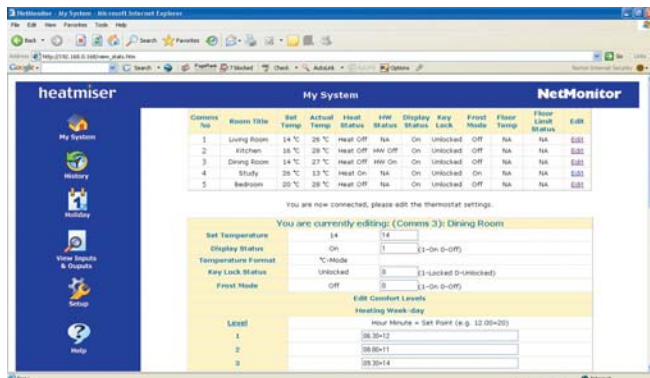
NetMonitor - My System - Microsoft Internet Explorer

File Edit View Favorites Tools Help

Back Search Favorites

Address http://192.168.0.160/view_stats.htm

Go Links

Google

heatmiser

My System

NetMonitor

My System

History

Holiday

View Inputs & Ouputs

Setup

Help

| Comms No | Room Title | Set Temp | Actual Temp | Heat Status | HW Status | Display Status | Key Lock | Frost Mode | Floor Temp | Floor Limit Status | Edit |
|---|---|---|---|---|---|---|---|---|---|---|---|
| 1 | Living Room | 14 °C | 26 °C | Heat Off | NA | On | Unlocked | Off | NA | NA | Edit |
| 2 | Kitchen | 16 °C | 28 °C | Heat Off | HW Off | On | Unlocked | Off | NA | NA | Edit |
| 3 | Dining Room | 14 °C | 27 °C | Heat Off | HW On | On | Unlocked | Off | NA | NA | Edit |
| 4 | Study | 26 °C | 13 °C | Heat On | NA | On | Unlocked | Off | NA | NA | Edit |
| 5 | Bedroom | 20 °C | 28 °C | Heat Off | NA | On | Unlocked | Off | NA | NA | Edit |

You are now connected, please edit the thermostat settings.

You are currently editing: (Comms 3): Dining Room

| | | | |
|---|---|---|---|
| Set Temperature | 14 | 14 | |
| Display Status | On | 1 | (1-On 0-Off) |
| Temperature Format | °C-Mode | | |
| Key Lock Status | Unlocked | 0 | (1-Locked 0-Unlocked) |
| Frost Mode | Off | 0 | (1-On 0-Off) |

Edit Comfort Levels

Heating Week-day

| Level | Hour Minute = Set Point (e.g. 12:00=20) |
|---|---|
| 1 | 06:30=12 |
| 2 | 08:00=11 |
| 3 | 05:30=14 |